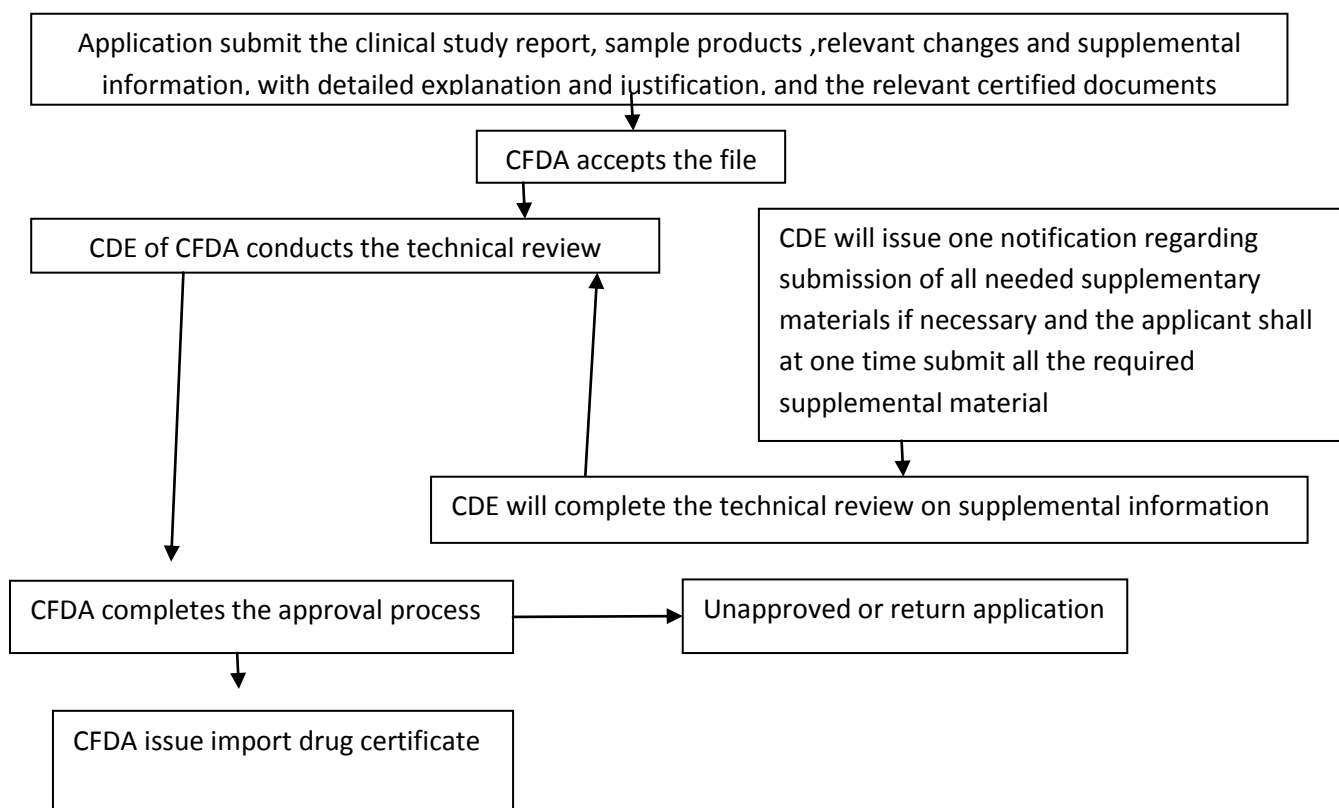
Application submit the clinical study report, sample products ,relevant changes and supplemental information, with detailed explanation and justification, and the relevant certified documents

CFDA accepts the file

CDE of CFDA conducts the technical review

CDE will issue one notification regarding submission of all needed supplementary materials if necessary and the applicant shall at one time submit all the required supplemental material

CDE will complete the technical review on supplemental information

CFDA completes the approval process

Unapproved or return application

CFDA issue import drug certificate